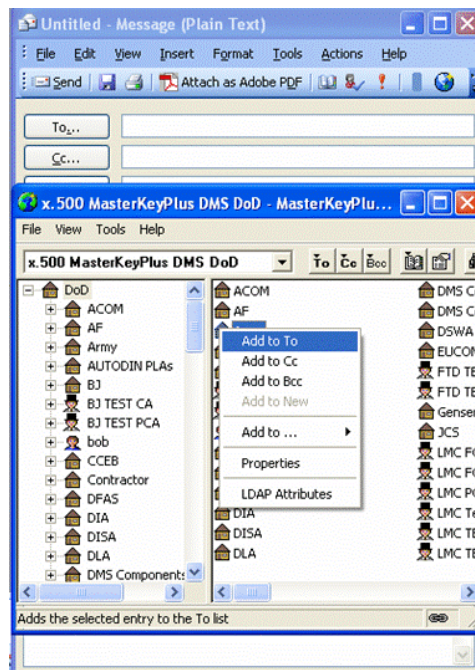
Untitled - Message (Plain Text)

File Edit View Insert Format Tools Actions Help

Send Attach as Adobe PDF

To...

Cc...

x.500 MasterKeyPlus DMS DoD - MasterKeyPlu...

File View Tools Help

x.500 MasterKeyPlus DMS DoD

To Cc Bcc

DoD
ACOM
AF
Army
AUTODIN PLAs
BJ
BJ TEST CA
BJ TEST PCA
bob
CCEB
Contractor
DFAS
DIA
DISA
DLA
DMS Components

ACOM
AF
DIA
DISA
DLA

Add to To
Add to Cc
Add to Bcc
Add to New
Add to ...
Properties
LDAP Attributes

DMS C
DMS C
DSWA
EUCOM
FTD TE
FTD TE
Genser
JCS
LMC FC
LMC FC
LMC PC
LMC Te
LMC TE
LMC TE

Adds the selected entry to the To list